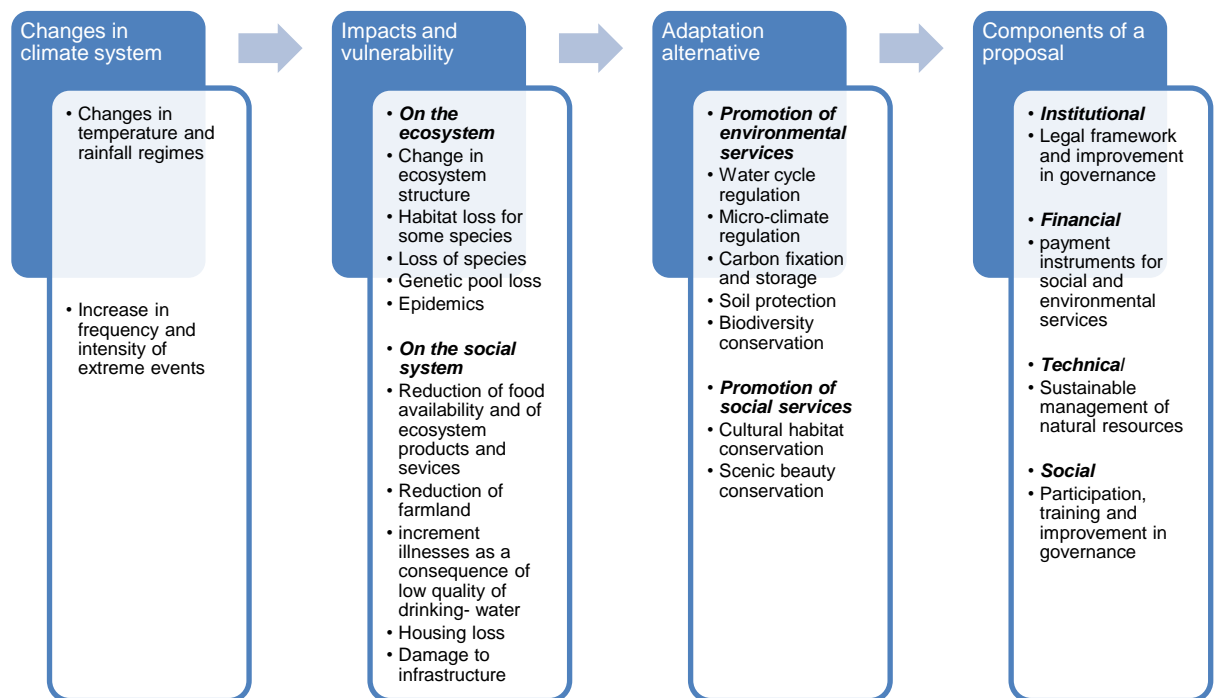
Changes in climate system

- Changes in temperature and rainfall regimes
- Increase in frequency and intensity of extreme events

Impacts and vulnerability

- ***On the ecosystem***
- Change in ecosystem structure
- Habitat loss for some species
- Loss of species
- Genetic pool loss
- Epidemics

- ***On the social system***
- Reduction of food availability and of ecosystem products and sevices
- Reduction of farmland
- increment illnesses as a consequence of low quality of drinking- water
- Housing loss
- Damage to infrastructure

Adaptation alternative

- ***Promotion of environmental services***
- Water cycle regulation
- Micro-climate regulation
- Carbon fixation and storage
- Soil protection
- Biodiversity conservation

- ***Promotion of social services***
- Cultural habitat conservation
- Scenic beauty conservation

Components of a proposal

- ***Institutional***
- Legal framework and improvement in governance

- ***Financial***
- payment instruments for social and environmental services

- ***Technical***/
- Sustainable management of natural resources

- ***Social***
- Participation, training and improvement in governance